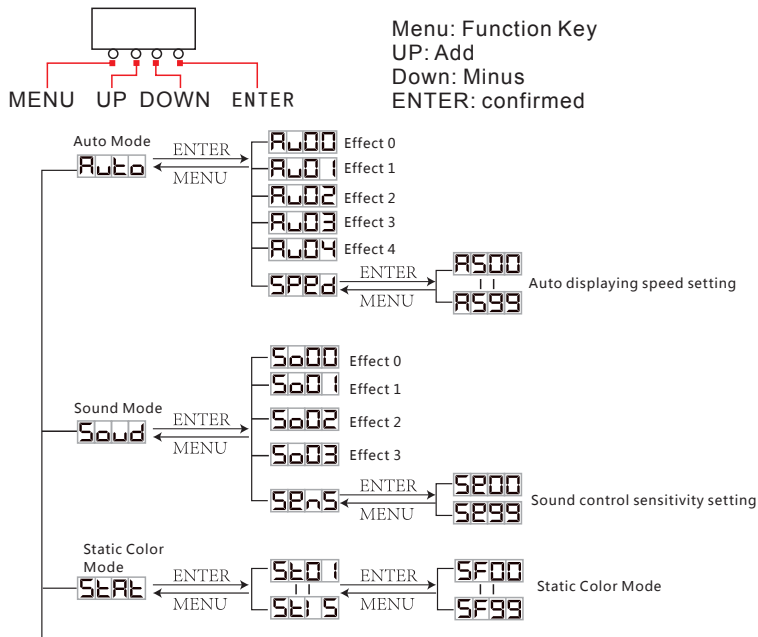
MENU UP DOWN ENTER

Menu: Function Key
UP: Add
Down: Minus
ENTER: confirmed

Auto Mode
Auto
ENTER
MENU
Au00 Effect 0
Au01 Effect 1
Au02 Effect 2
Au03 Effect 3
Au04 Effect 4
SPEd
ENTER
MENU
AS00
AS99
Auto displaying speed setting

So00 Effect 0
So01 Effect 1
Sound Mode
Soud
ENTER
MENU
So02 Effect 2
So03 Effect 3
SEnS
ENTER
MENU
SE00
SE99
Sound control sensitivity setting

Static Color Mode
StAt
ENTER
MENU
St01
St15
ENTER
MENU
SF00
SF99
Static Color Mode